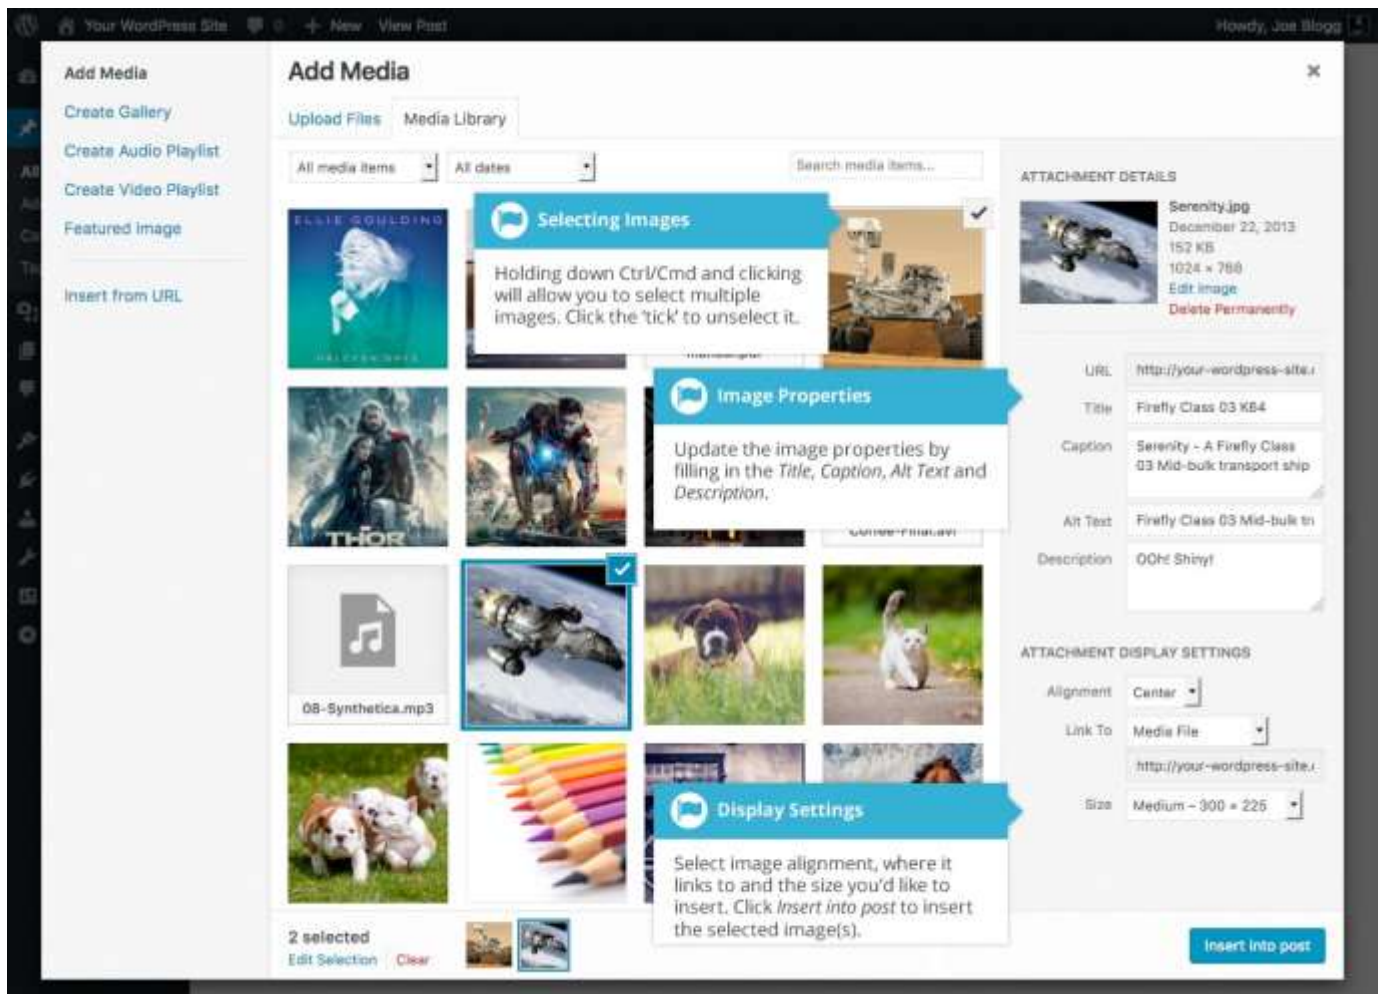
Your WordPress Site  0  + New  View Post  Howdy, Joe Blogg

Add Media
Create Gallery
Create Audio Playlist
Create Video Playlist
Featured Image
Insert from URL

Add Media
×

Upload Files  Media Library

All media items  All dates  Search media items...

ELLIE GOULDING
HALCYON DAYS

THOR

08-Synthetica.mp3

Selecting Images
Holding down Ctrl/Cmd and clicking will allow you to select multiple images. Click the 'tick' to unselect it.

Image Properties
Update the image properties by filling in the *Title*, *Caption*, *Alt Text* and *Description*.

Display Settings
Select image alignment, where it links to and the size you'd like to insert. Click *Insert into post* to insert the selected image(s).

ATTACHMENT DETAILS
Serenity.jpg
December 22, 2013
152 KB
1024 × 768
Edit Image
Delete Permanently

URL http://your-wordpress-site.
Title Firefly Class 03 K64
Caption Serenity - A Firefly Class 03 Mid-bulk transport ship
Alt Text Firefly Class 03 Mid-bulk tr
Description OOh! Shiny!

ATTACHMENT DISPLAY SETTINGS
Alignment Center
Link To Media File
http://your-wordpress-site.
Size Medium – 300 × 225

2 selected
Edit Selection  Clear

Insert into post